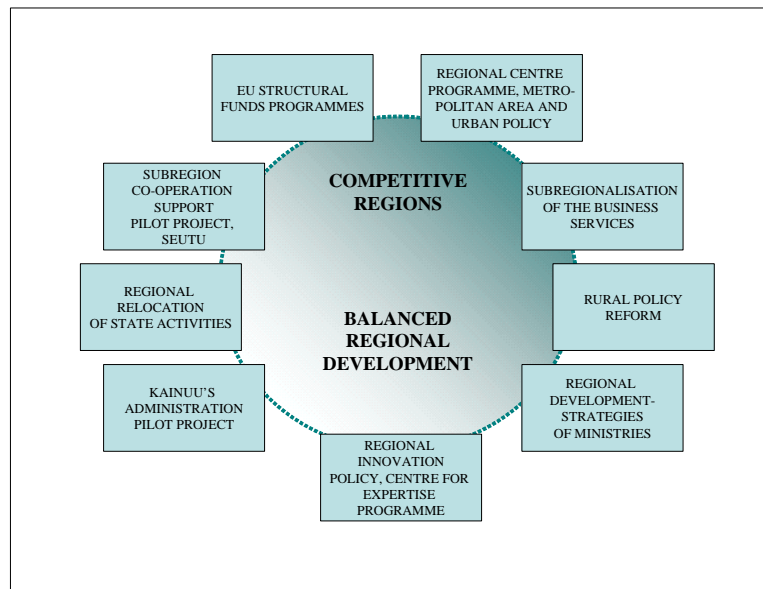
EU STRUCTURAL FUNDS PROGRAMMES

REGIONAL CENTRE PROGRAMME, METROPOLITAN AREA AND URBAN POLICY

SUBREGION CO-OPERATION SUPPORT PILOT PROJECT, SEUTU

COMPETITIVE REGIONS

SUBREGIONALISATION OF THE BUSINESS SERVICES

REGIONAL RELOCATION OF STATE ACTIVITIES

BALANCED REGIONAL DEVELOPMENT

RURAL POLICY REFORM

KAINUU'S ADMINISTRATION PILOT PROJECT

REGIONAL DEVELOPMENT-STRATEGIES OF MINISTRIES

REGIONAL INNOVATION POLICY, CENTRE FOR EXPERTISE PROGRAMME